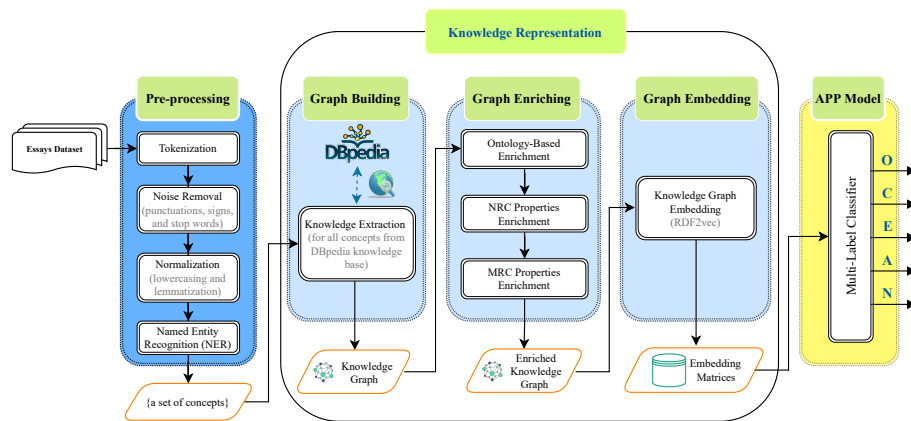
Knowledge Representation

Essays Dataset

Pre-processing

Tokenization

Noise Removal (punctuations, signs, and stop words)

Normalization (lowercasing and lemmatization)

Named Entity Recognition (NER)

{a set of concepts}

Graph Building

DBpedia

Knowledge Extraction (for all concepts from DBpedia knowledge base)

Knowledge Graph

Graph Enriching

Ontology-Based Enrichment

NRC Properties Enrichment

MRC Properties Enrichment

Enriched Knowledge Graph

Graph Embedding

Knowledge Graph Embedding (RDF2vec)

Embedding Matrices

APP Model

Multi-Label Classifier

O

C

E

A

N